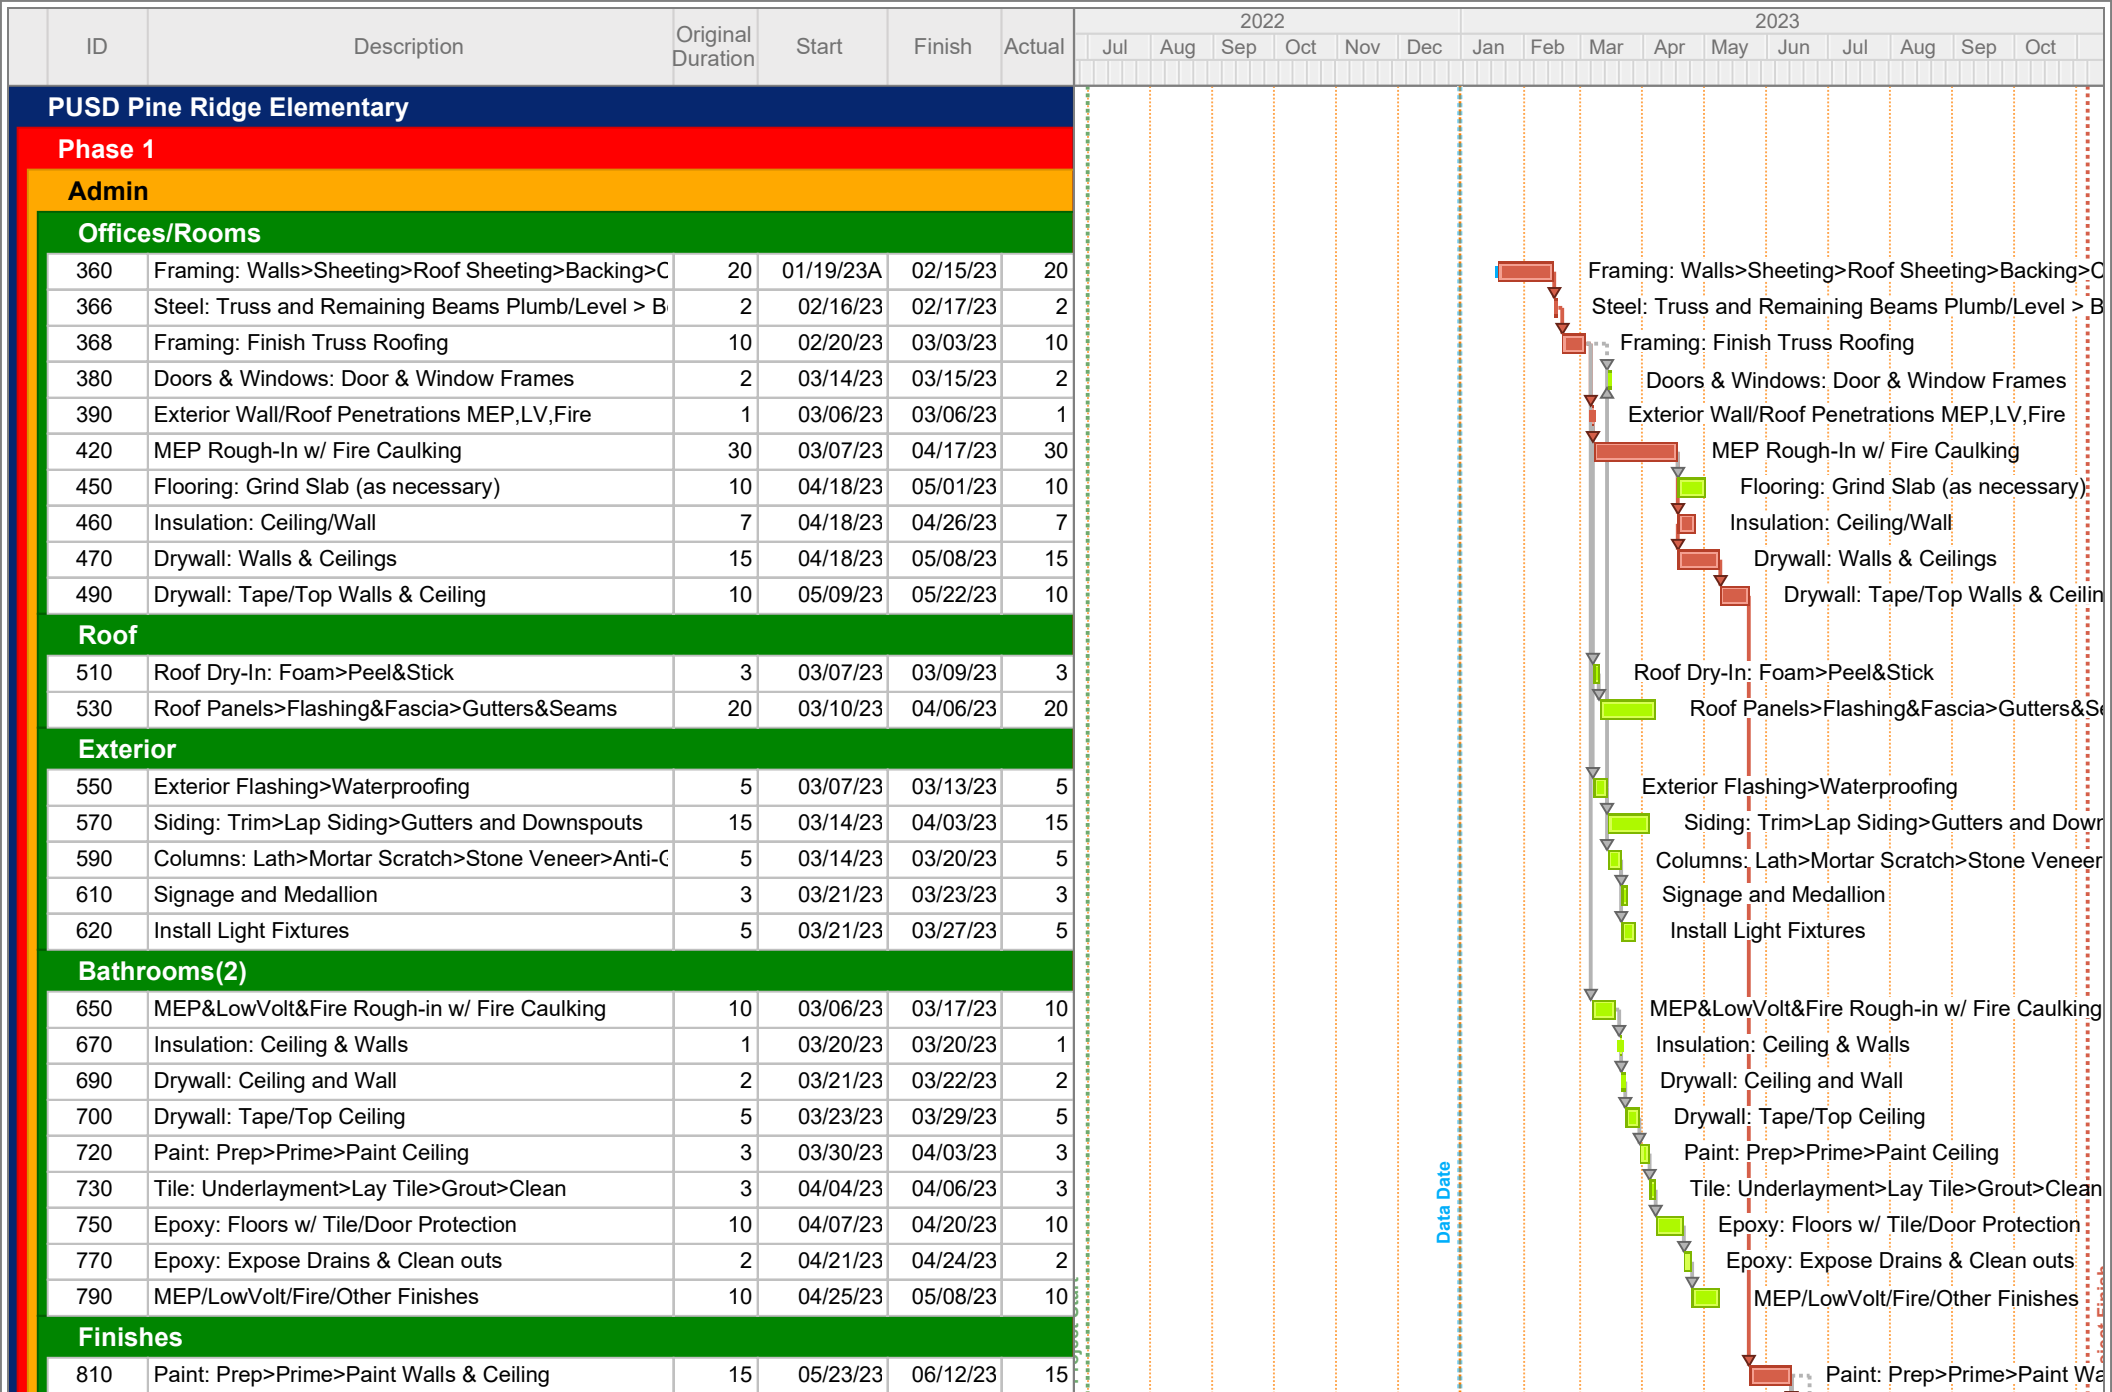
| ID | Description | Original Duration | Start | Finish | Actual |
|---|---|---|---|---|---|
| PUSD Pine Ridge Elementary | | | | | |
| Phase 1 | | | | | |
| Admin | | | | | |
| Offices/Rooms | | | | | |
| 360 | Framing: Walls>Sheeting>Roof Sheeting>Backing>C | 20 | 01/19/23A | 02/15/23 | 20 |
| 366 | Steel: Truss and Remaining Beams Plumb/Level > B | 2 | 02/16/23 | 02/17/23 | 2 |
| 368 | Framing: Finish Truss Roofing | 10 | 02/20/23 | 03/03/23 | 10 |
| 380 | Doors & Windows: Door & Window Frames | 2 | 03/14/23 | 03/15/23 | 2 |
| 390 | Exterior Wall/Roof Penetrations MEP,LV,Fire | 1 | 03/06/23 | 03/06/23 | 1 |
| 420 | MEP Rough-In w/ Fire Caulking | 30 | 03/07/23 | 04/17/23 | 30 |
| 450 | Flooring: Grind Slab (as necessary) | 10 | 04/18/23 | 05/01/23 | 10 |
| 460 | Insulation: Ceiling/Wall | 7 | 04/18/23 | 04/26/23 | 7 |
| 470 | Drywall: Walls & Ceilings | 15 | 04/18/23 | 05/08/23 | 15 |
| 490 | Drywall: Tape/Top Walls & Ceiling | 10 | 05/09/23 | 05/22/23 | 10 |
| Roof | | | | | |
| 510 | Roof Dry-In: Foam>Peel&Stick | 3 | 03/07/23 | 03/09/23 | 3 |
| 530 | Roof Panels>Flashing&Fascia>Gutters&Seams | 20 | 03/10/23 | 04/06/23 | 20 |
| Exterior | | | | | |
| 550 | Exterior Flashing>Waterproofing | 5 | 03/07/23 | 03/13/23 | 5 |
| 570 | Siding: Trim>Lap Siding>Gutters and Downspouts | 15 | 03/14/23 | 04/03/23 | 15 |
| 590 | Columns: Lath>Mortar Scratch>Stone Veneer>Anti-C | 5 | 03/14/23 | 03/20/23 | 5 |
| 610 | Signage and Medallion | 3 | 03/21/23 | 03/23/23 | 3 |
| 620 | Install Light Fixtures | 5 | 03/21/23 | 03/27/23 | 5 |
| Bathrooms(2) | | | | | |
| 650 | MEP&LowVolt&Fire Rough-in w/ Fire Caulking | 10 | 03/06/23 | 03/17/23 | 10 |
| 670 | Insulation: Ceiling & Walls | 1 | 03/20/23 | 03/20/23 | 1 |
| 690 | Drywall: Ceiling and Wall | 2 | 03/21/23 | 03/22/23 | 2 |
| 700 | Drywall: Tape/Top Ceiling | 5 | 03/23/23 | 03/29/23 | 5 |
| 720 | Paint: Prep>Prime>Paint Ceiling | 3 | 03/30/23 | 04/03/23 | 3 |
| 730 | Tile: Underlayment>Lay Tile>Grout>Clean | 3 | 04/04/23 | 04/06/23 | 3 |
| 750 | Epoxy: Floors w/ Tile/Door Protection | 10 | 04/07/23 | 04/20/23 | 10 |
| 770 | Epoxy: Expose Drains & Clean outs | 2 | 04/21/23 | 04/24/23 | 2 |
| 790 | MEP/LowVolt/Fire/Other Finishes | 10 | 04/25/23 | 05/08/23 | 10 |
| Finishes | | | | | |
| 810 | Paint: Prep>Prime>Paint Walls & Ceiling | 15 | 05/23/23 | 06/12/23 | 15 |

2022 2023
Jul Aug Sep Oct Nov Dec Jan Feb Mar Apr May Jun Jul Aug Sep Oct

Data Date

Framing: Walls>Sheeting>Roof Sheeting>Backing>C
Steel: Truss and Remaining Beams Plumb/Level > B
Framing: Finish Truss Roofing
Doors & Windows: Door & Window Frames
Exterior Wall/Roof Penetrations MEP,LV,Fire
MEP Rough-In w/ Fire Caulking
Flooring: Grind Slab (as necessary)
Insulation: Ceiling/Wall
Drywall: Walls & Ceilings
Drywall: Tape/Top Walls & Ceilin
Roof Dry-In: Foam>Peel&Stick
Roof Panels>Flashing&Fascia>Gutters&Se
Exterior Flashing>Waterproofing
Siding: Trim>Lap Siding>Gutters and Dowr
Columns: Lath>Mortar Scratch>Stone Veneer
Signage and Medallion
Install Light Fixtures
MEP&LowVolt&Fire Rough-in w/ Fire Caulking
Insulation: Ceiling & Walls
Drywall: Ceiling and Wall
Drywall: Tape/Top Ceiling
Paint: Prep>Prime>Paint Ceiling
Tile: Underlayment>Lay Tile>Grout>Clean
Epoxy: Floors w/ Tile/Door Protection
Epoxy: Expose Drains & Clean outs
MEP/LowVolt/Fire/Other Finishes
Paint: Prep>Prime>Paint Wa